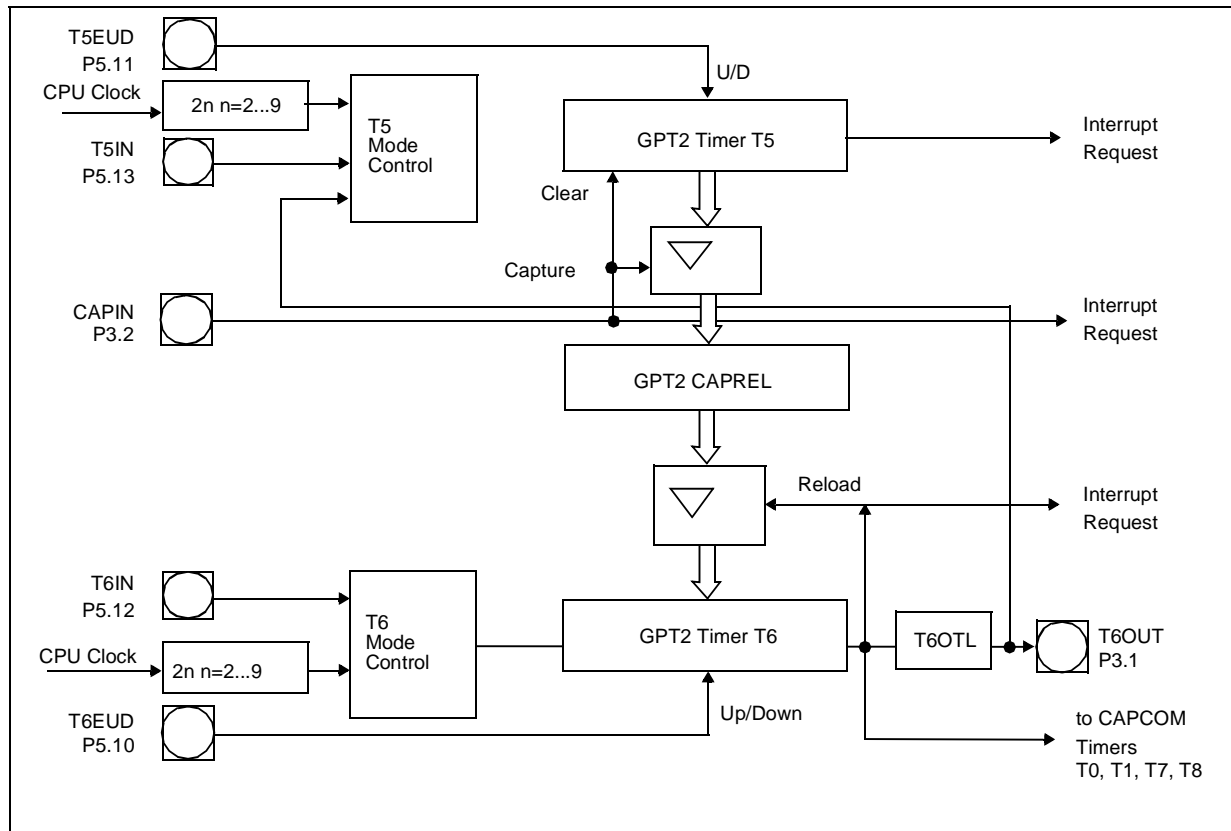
T5EUD
P5.11

CPU Clock

2n n=2...9

T5IN
P5.13

T5
Mode
Control

U/D

GPT2 Timer T5

Interrupt
Request

Clear

Capture

CAPIN
P3.2

Interrupt
Request

GPT2 CAPREL

Reload

Interrupt
Request

T6IN
P5.12

CPU Clock

2n n=2...9

T6
Mode
Control

GPT2 Timer T6

T6OTL

T6OUT
P3.1

T6EUD
P5.10

Up/Down

to CAPCOM
Timers
T0, T1, T7, T8